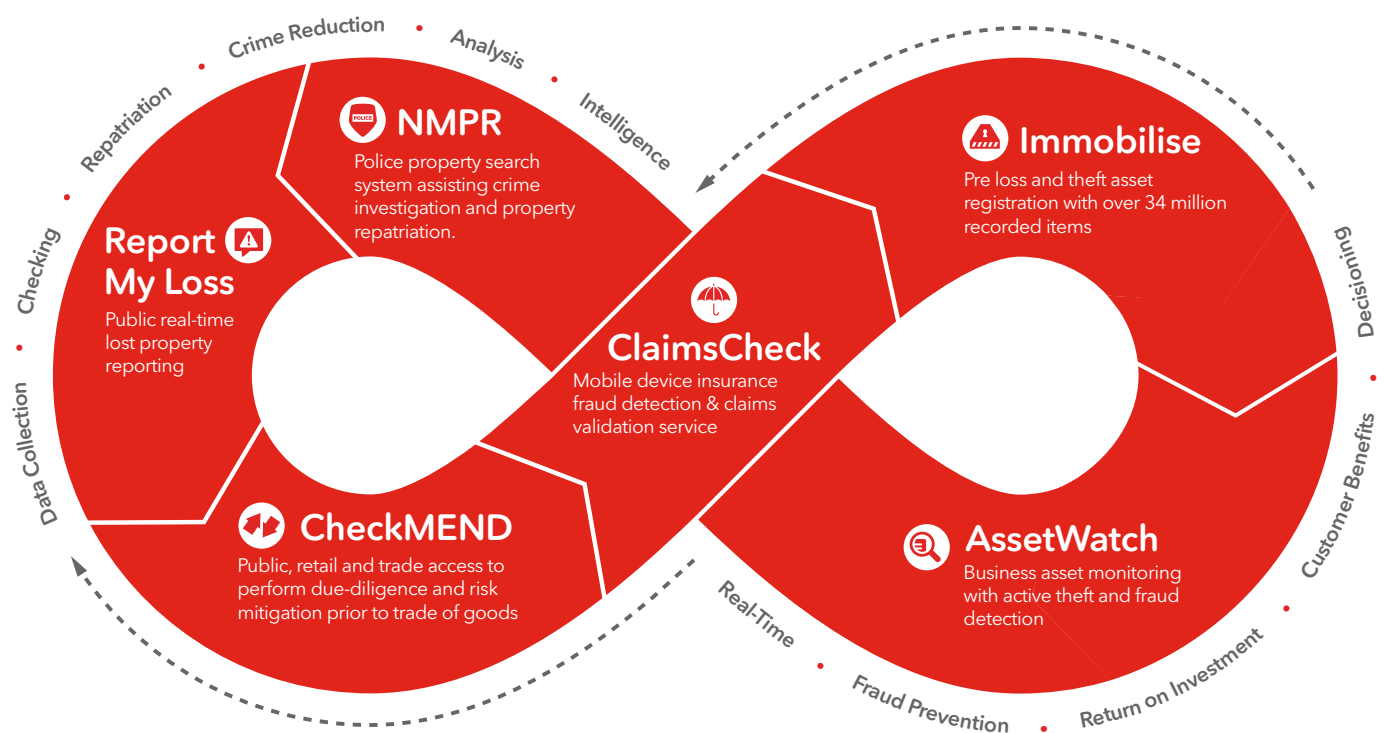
Crime Reduction
Analysis
Intelligence
Repatriation
Checking
Data Collection

POLICE
NMPR
Police property search system assisting crime investigation and property repatriation.

Report My Loss
Public real-time lost property reporting

ClaimsCheck
Mobile device insurance fraud detection & claims validation service

CheckMEND
Public, retail and trade access to perform due-diligence and risk mitigation prior to trade of goods

Immobilise
Pre loss and theft asset registration with over 34 million recorded items

AssetWatch
Business asset monitoring with active theft and fraud detection

Decisioning
Customer Benefits
Return on Investment
Fraud Prevention
Real-Time